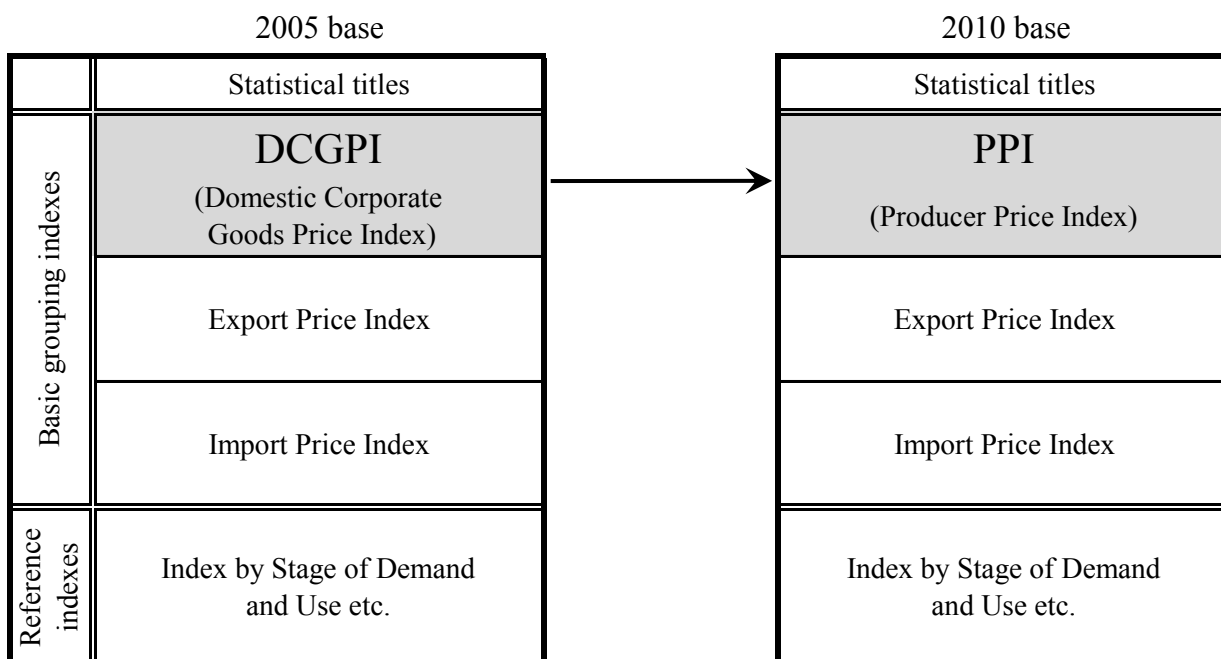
2005 base

| | Statistical titles |
|---|---|
| Basic grouping indexes | DCGPI (Domestic Corporate Goods Price Index) |
| | Export Price Index |
| | Import Price Index |
| Reference indexes | Index by Stage of Demand and Use etc. |

2010 base

| Statistical titles |
|---|
| PPI (Producer Price Index) |
| Export Price Index |
| Import Price Index |
| Index by Stage of Demand and Use etc. |